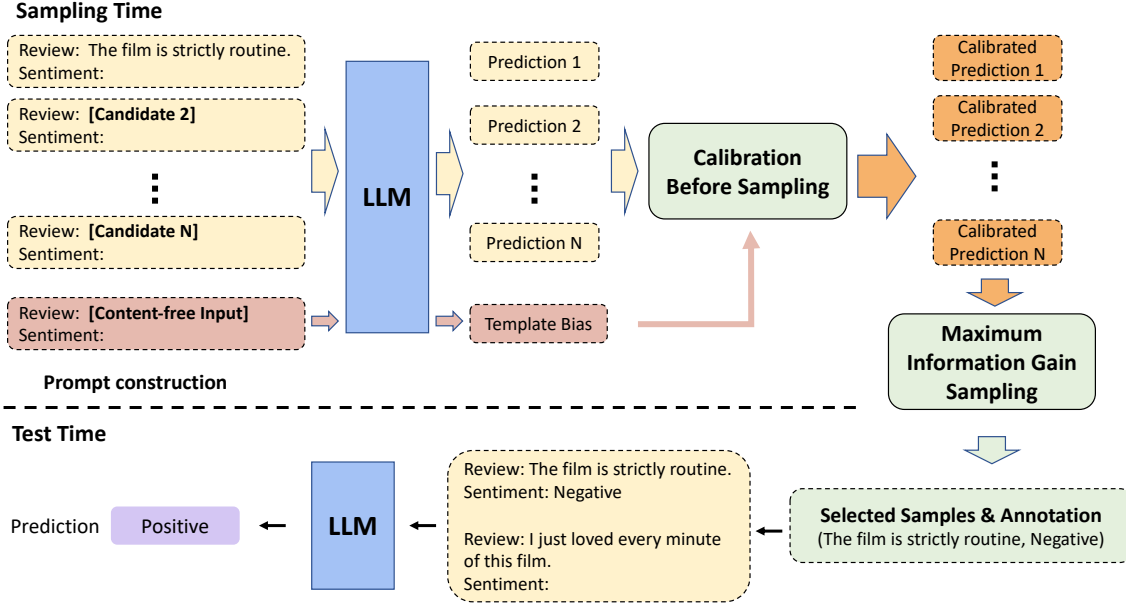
Sampling Time

Review: The film is strictly routine.
Sentiment:

Review: **[Candidate 2]**
Sentiment:

⋮

Review: **[Candidate N]**
Sentiment:

Review: **[Content-free Input]**
Sentiment:

Prompt construction

LLM

Prediction 1

Prediction 2

⋮

Prediction N

Template Bias

Calibration Before Sampling

Calibrated Prediction 1

Calibrated Prediction 2

⋮

Calibrated Prediction N

Maximum Information Gain Sampling

Test Time

Selected Samples & Annotation
(The film is strictly routine, Negative)

Review: The film is strictly routine.
Sentiment: Negative

Review: I just loved every minute of this film.
Sentiment:

LLM

Prediction Positive